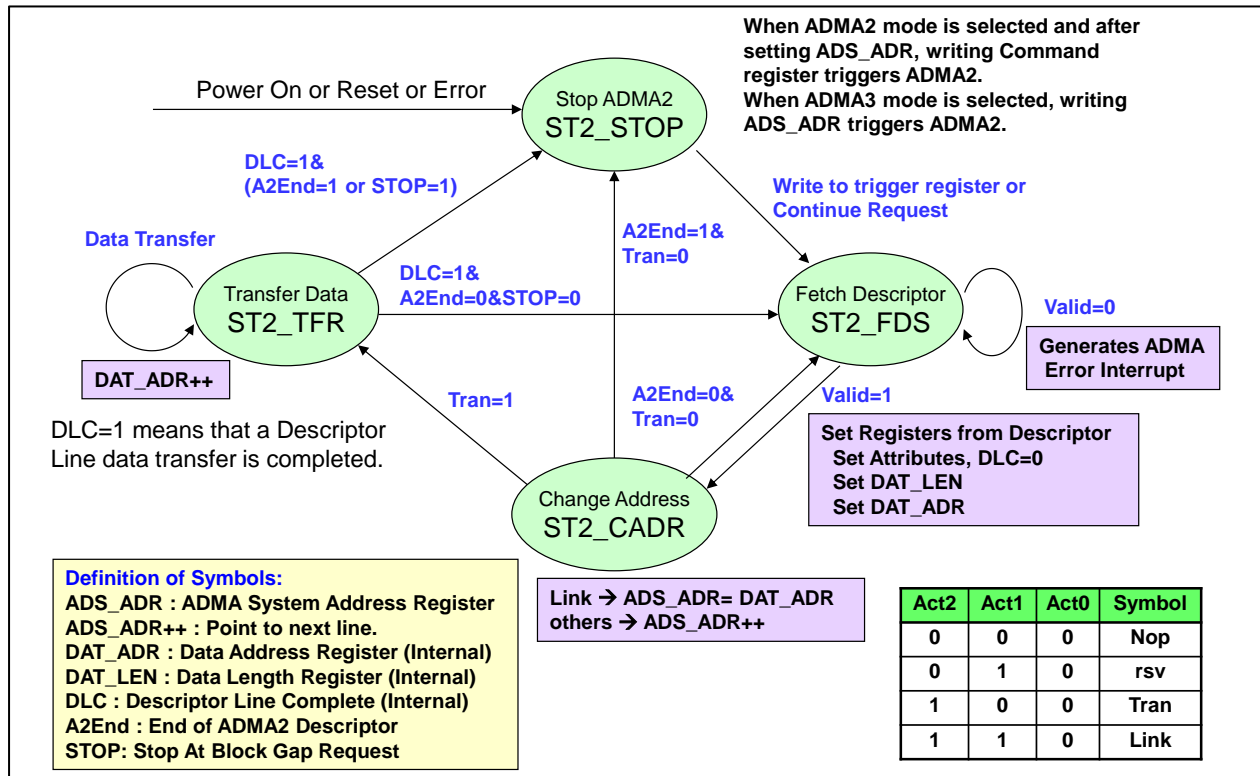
When ADMA2 mode is selected and after setting ADS_ADR, writing Command register triggers ADMA2.
When ADMA3 mode is selected, writing ADS_ADR triggers ADMA2.

Power On or Reset or Error

Stop ADMA2
ST2_STOP

DLC=1&
(A2End=1 or STOP=1)

Write to trigger register or Continue Request

Data Transfer

A2End=1&
Tran=0

Transfer Data
ST2_TFR

DLC=1&
A2End=0&STOP=0

Fetch Descriptor
ST2_FDS

Valid=0

Generates ADMA Error Interrupt

DAT_ADR++

Tran=1

A2End=0&
Tran=0

Valid=1

DLC=1 means that a Descriptor Line data transfer is completed.

Set Registers from Descriptor
Set Attributes, DLC=0
Set DAT_LEN
Set DAT_ADR

Change Address
ST2_CADR

Definition of Symbols:
ADS_ADR : ADMA System Address Register
ADS_ADR++ : Point to next line.
DAT_ADR : Data Address Register (Internal)
DAT_LEN : Data Length Register (Internal)
DLC : Descriptor Line Complete (Internal)
A2End : End of ADMA2 Descriptor
STOP: Stop At Block Gap Request

Link → ADS_ADR= DAT_ADR
others → ADS_ADR++

| Act2 | Act1 | Act0 | Symbol |
|---|---|---|---|
| 0 | 0 | 0 | Nop |
| 0 | 1 | 0 | rsv |
| 1 | 0 | 0 | Tran |
| 1 | 1 | 0 | Link |